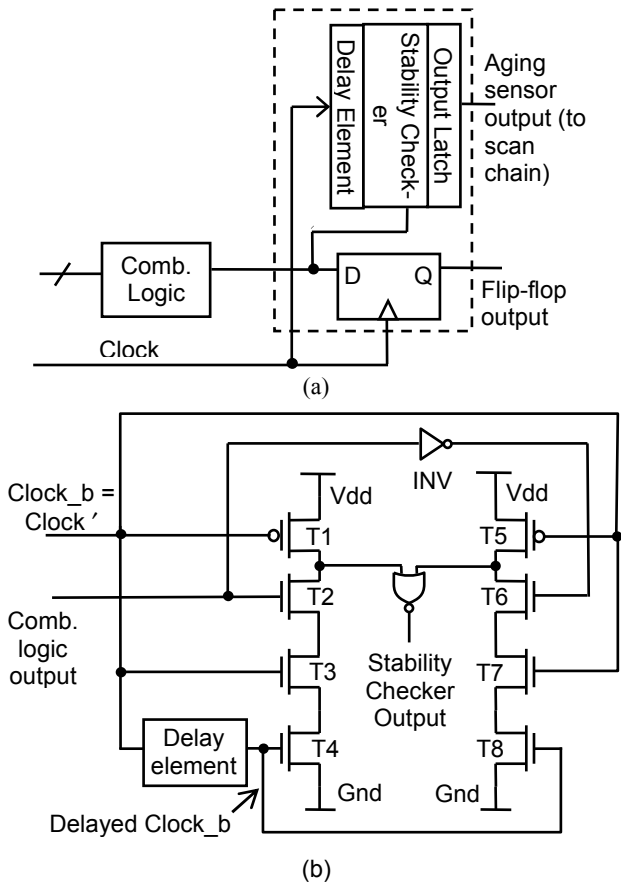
Delay Element
Stability Checker
Output Latch
Aging sensor output (to scan chain)
Comb. Logic
D
Q
Flip-flop output
Clock
(a)
INV
Clock_b = Clock ′
Vdd
Vdd
T1
T5
T2
T6
Comb. logic output
T3
Stability Checker Output
T7
Delay element
T4
T8
Gnd
Gnd
Delayed Clock_b
(b)